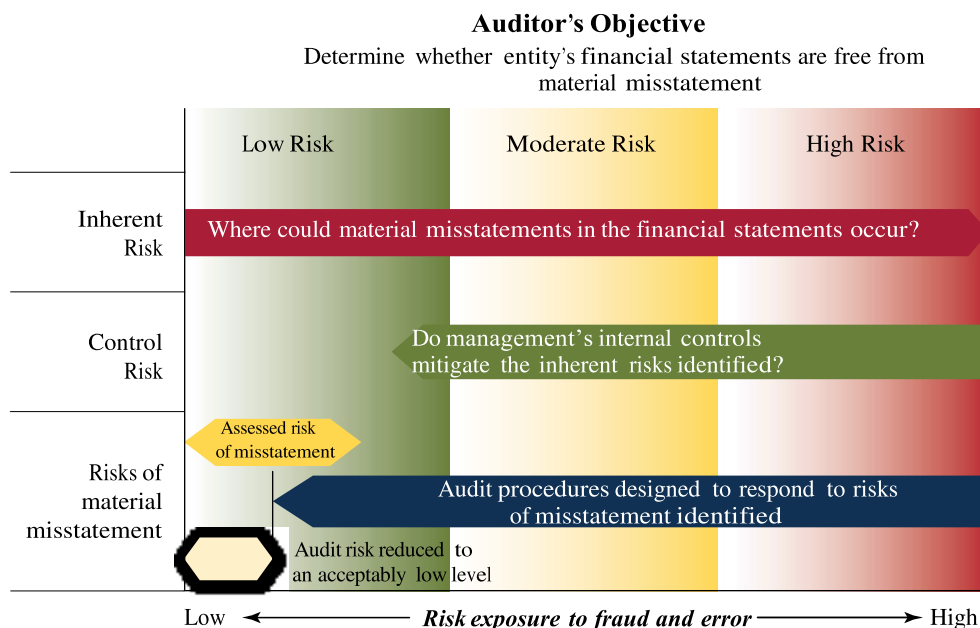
Auditor's Objective

Determine whether entity's financial statements are free from material misstatement

Low Risk

Moderate Risk

High Risk

Inherent Risk

Where could material misstatements in the financial statements occur?

Control Risk

Do management's internal controls mitigate the inherent risks identified?

Risks of material misstatement

Assessed risk of misstatement

Audit procedures designed to respond to risks of misstatement identified

Audit risk reduced to an acceptably low level

Low ← Risk exposure to fraud and error → High